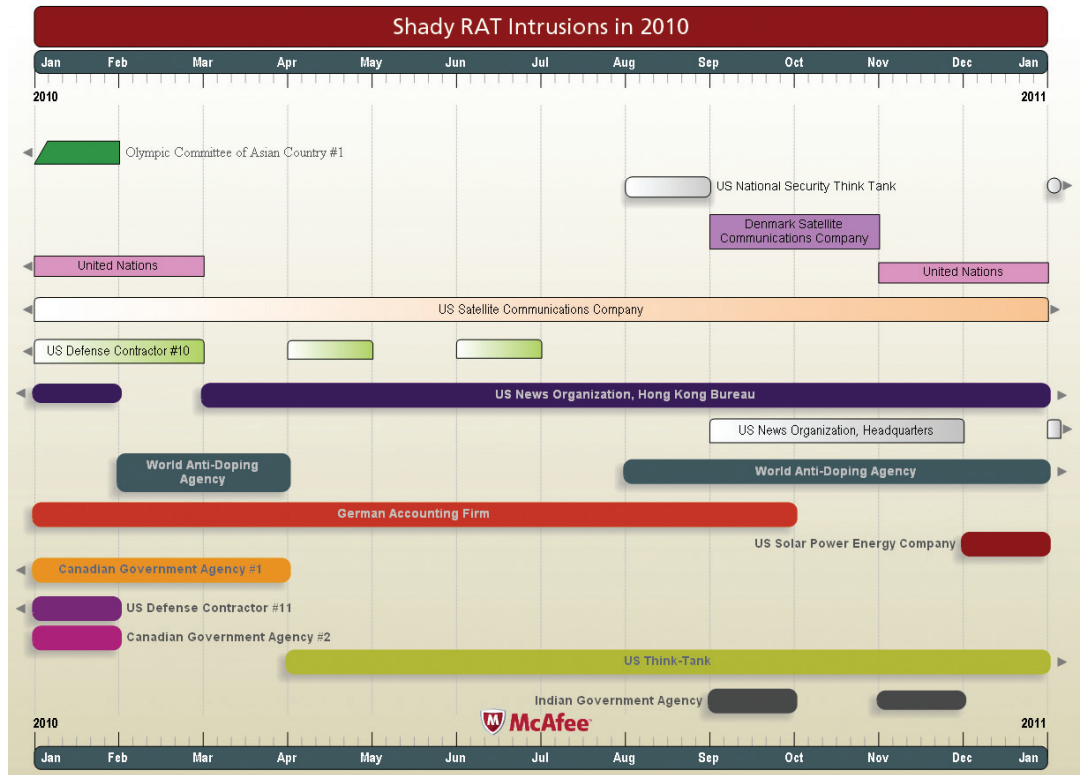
Shady RAT Intrusions in 2010

Jan Feb Mar Apr May Jun Jul Aug Sep Oct Nov Dec Jan

2010

2011

Olympic Committee of Asian Country #1

US National Security Think Tank

Denmark Satellite Communications Company

United Nations

United Nations

US Satellite Communications Company

US Defense Contractor #10

US News Organization, Hong Kong Bureau

US News Organization, Headquarters

World Anti-Doping Agency

World Anti-Doping Agency

German Accounting Firm

US Solar Power Energy Company

Canadian Government Agency #1

US Defense Contractor #11

Canadian Government Agency #2

US Think-Tank

Indian Government Agency

2010

McAfee

2011

Jan Feb Mar Apr May Jun Jul Aug Sep Oct Nov Dec Jan